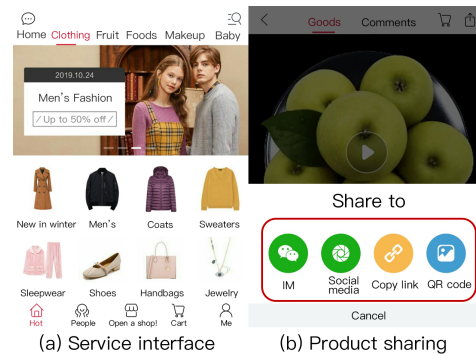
Home Clothing Fruit Foods Makeup Baby

2019.10.24

Men's Fashion

/Up to 50% off/

New in winter Men's Coats Sweaters

Sleepwear Shoes Handbags Jewelry

Hot People Open a shop! Cart Me

(a) Service interface

Goods Comments

Share to

IM Social media Copy link QR code

Cancel

(b) Product sharing